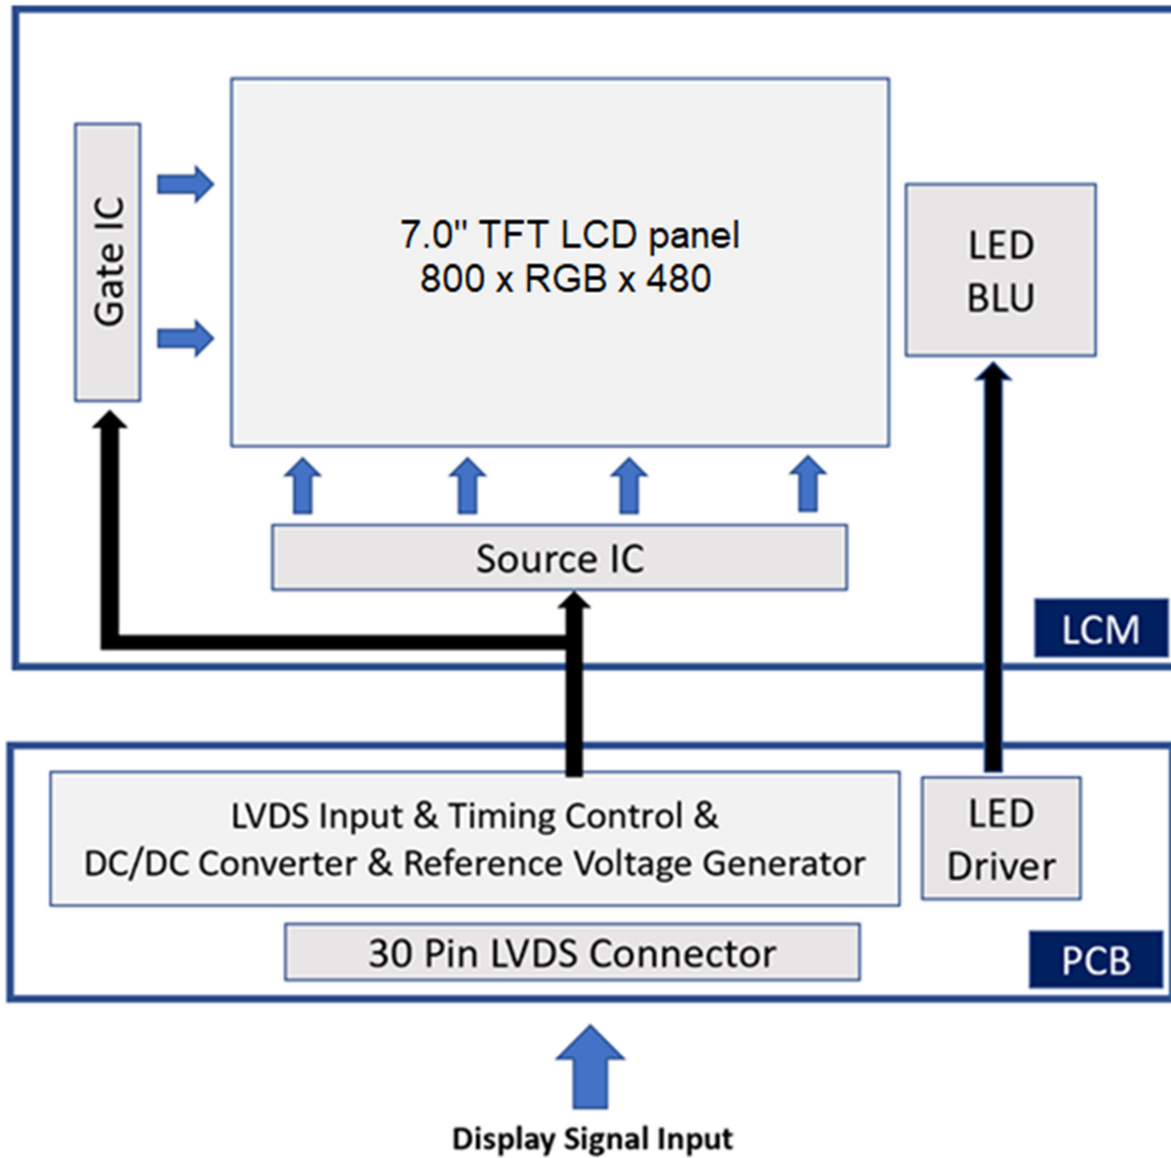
Gate IC

7.0" TFT LCD panel
800 x RGB x 480

LED
BLU

Source IC

LCM

LVDS Input & Timing Control &
DC/DC Converter & Reference Voltage Generator

LED
Driver

30 Pin LVDS Connector

PCB

Display Signal Input